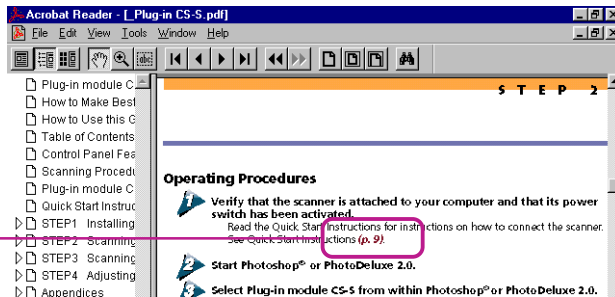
Acrobat Reader - [_Plug-in CS-S.pdf]

File Edit View Tools Window Help

Plug-in module C
How to Make Best
How to Use this G
Table of Contents
Control Panel Fea
Scanning Procedu
Plug-in module C
Quick Start Instruc
STEP1 Installing
STEP2 Scanning
STEP3 Scanning
STEP4 Adjusting
Appendices

S T E P 2

Operating Procedures

1 Verify that the scanner is attached to your computer and that its power switch has been activated.
Read the Quick Start Instructions for instructions on how to connect the scanner. See Quick Start Instructions (p. 9).

2 Start Photoshop® or PhotoDeluxe 2.0.

3 Select Plug-in module CS-S from within Photoshop® or PhotoDeluxe 2.0.